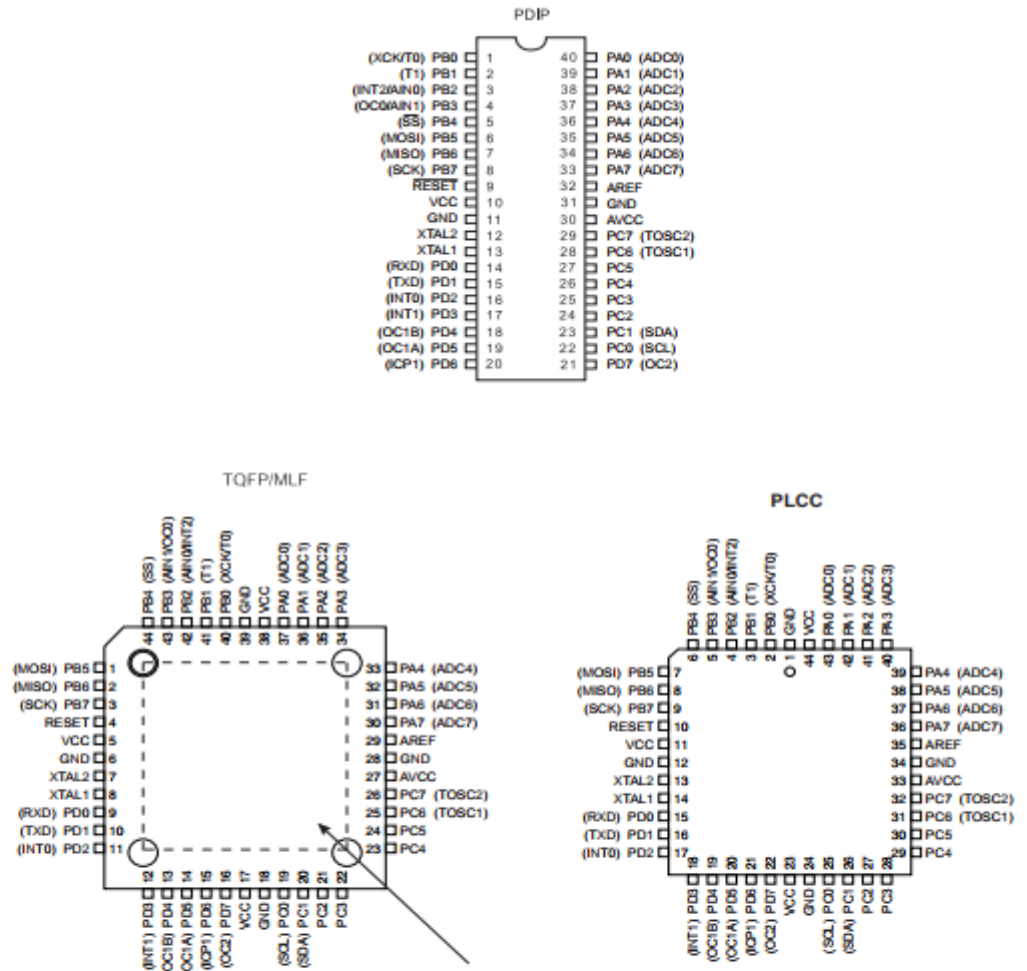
PDIP

(XCK/T0) PB0 1
(T1) PB1 2
(INT2/AIN0) PB2 3
(OC0/AIN1) PB3 4
($\overline{SS}$) PB4 5
(MOSI) PB5 6
(MISO) PB6 7
(SCK) PB7 8
$\overline{RESET}$ 9
VCC 10
GND 11
XTAL2 12
XTAL1 13
(RXD) PD0 14
(TXD) PD1 15
(INT0) PD2 16
(INT1) PD3 17
(OC1B) PD4 18
(OC1A) PD5 19
(ICP1) PD6 20

40 PA0 (ADC0)
39 PA1 (ADC1)
38 PA2 (ADC2)
37 PA3 (ADC3)
36 PA4 (ADC4)
35 PA5 (ADC5)
34 PA6 (ADC6)
33 PA7 (ADC7)
32 AREF
31 GND
30 AVCC
29 PC7 (TOSC2)
28 PC6 (TOSC1)
27 PC5
26 PC4
25 PC3
24 PC2
23 PC1 (SDA)
22 PC0 (SCL)
21 PD7 (OC2)

TQFP/MLF

44 PB4 (SS)
43 PB3 (AIN1/OC0)
42 PB2 (AIN0/INT2)
41 PB1 (T1)
40 PB0 (XCK/T0)
39 GND
38 VCC
37 PA0 (ADC0)
36 PA1 (ADC1)
35 PA2 (ADC2)
34 PA3 (ADC3)

(MOSI) PB5 1
(MISO) PB6 2
(SCK) PB7 3
RESET 4
VCC 5
GND 6
XTAL2 7
XTAL1 8
(RXD) PD0 9
(TXD) PD1 10
(INT0) PD2 11

33 PA4 (ADC4)
32 PA5 (ADC5)
31 PA6 (ADC6)
30 PA7 (ADC7)
29 AREF
28 GND
27 AVCC
26 PC7 (TOSC2)
25 PC6 (TOSC1)
24 PC5
23 PC4

12 PD3 (INT1)
13 PD4 (OC1B)
14 PD5 (OC1A)
15 PD6 (ICP1)
16 PD7 (OC2)
17 VCC
18 GND
19 PC0 (SCL)
20 PC1 (SDA)
21 PC2
22 PC3

PLCC

6 PB4 (SS)
5 PB3 (AIN1/OC0)
4 PB2 (AIN0/INT2)
3 PB1 (T1)
2 PB0 (XCK/T0)
1 GND
44 VCC
43 PA0 (ADC0)
42 PA1 (ADC1)
41 PA2 (ADC2)
40 PA3 (ADC3)

(MOSI) PB5 7
(MISO) PB6 8
(SCK) PB7 9
RESET 10
VCC 11
GND 12
XTAL2 13
XTAL1 14
(RXD) PD0 15
(TXD) PD1 16
(INT0) PD2 17

39 PA4 (ADC4)
38 PA5 (ADC5)
37 PA6 (ADC6)
36 PA7 (ADC7)
35 AREF
34 GND
33 AVCC
32 PC7 (TOSC2)
31 PC6 (TOSC1)
30 PC5
29 PC4

18 PD3 (INT1)
19 PD4 (OC1B)
20 PD5 (OC1A)
21 PD6 (ICP1)
22 PD7 (OC2)
23 VCC
24 GND
25 PC0 (SCL)
26 PC1 (SDA)
27 PC2
28 PC3